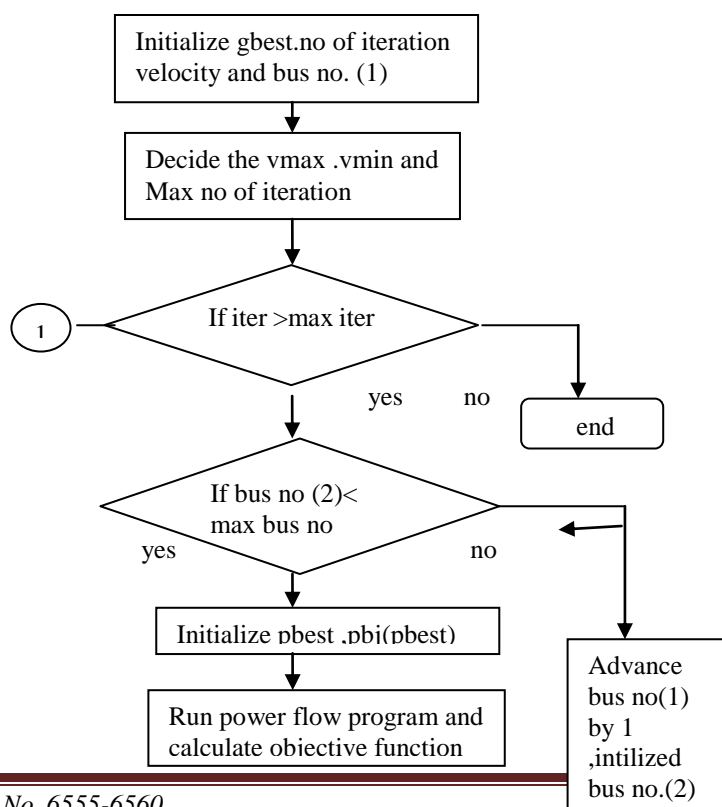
Initialize gbest.no of iteration velocity and bus no. (1)

Decide the vmax .vmin and Max no of iteration

1

If iter >max iter

yes no

end

If bus no (2)< max bus no

yes no

Initialize pbest .pbi(pbest)

Run power flow program and calculate objective function

Advance bus no(1) by 1 ,intilized bus no.(2)

No. 6555-6560